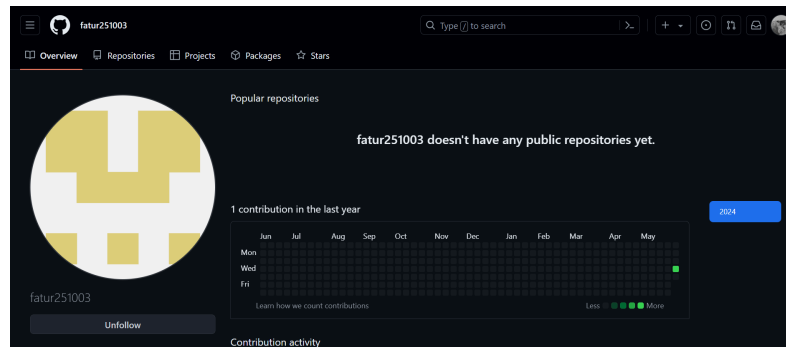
fatur251003

Type / to search

Overview Repositories Projects Packages Stars

Popular repositories

fatur251003 doesn't have any public repositories yet.

1 contribution in the last year

2024

Jun Jul Aug Sep Oct Nov Dec Jan Feb Mar Apr May

Mon
Wed
Fri

Learn how we count contributions

Less More

fatur251003

Unfollow

Contribution activity